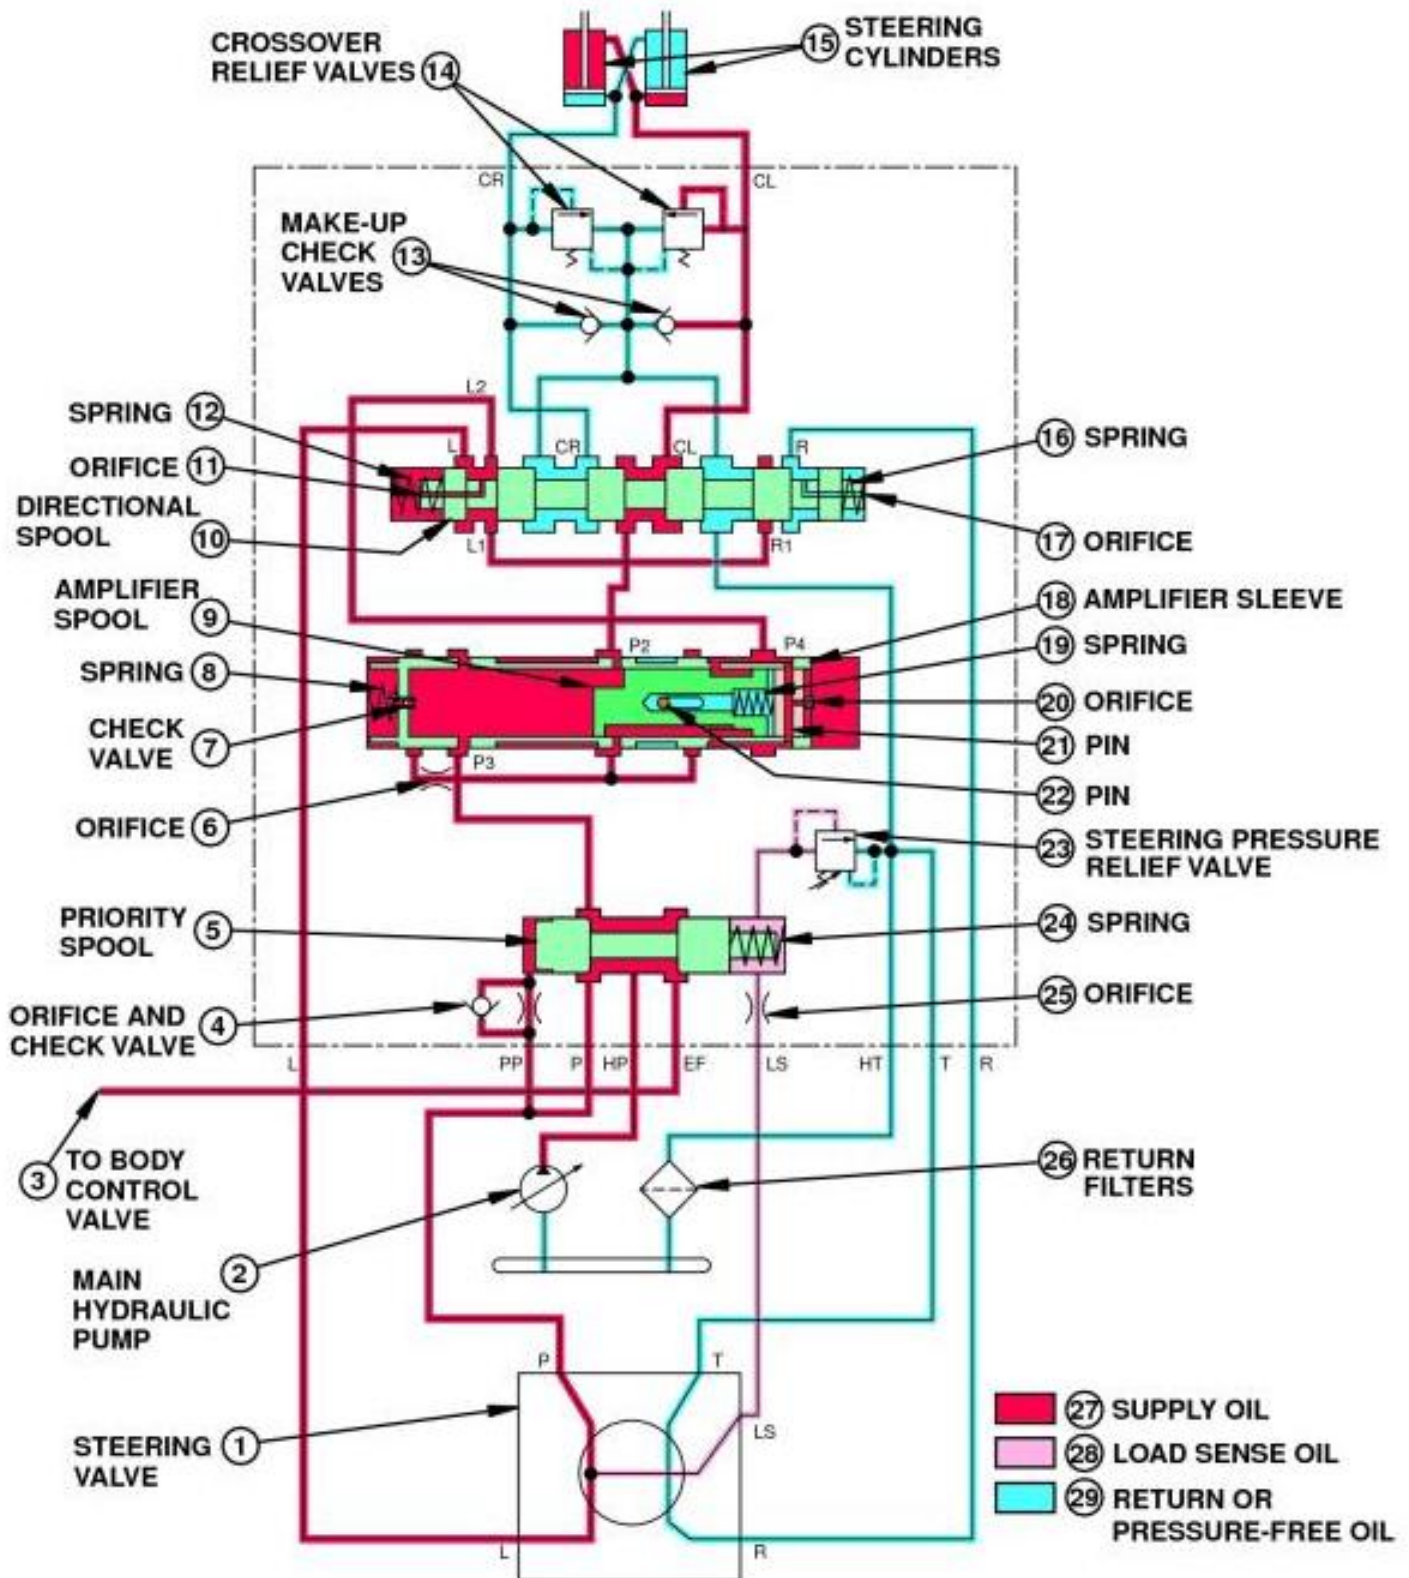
CROSSOVER RELIEF VALVES 14
15 STEERING CYLINDERS
CR
CL
MAKE-UP CHECK VALVES 13
L2
SPRING 12
L
CR
CL
R
16 SPRING
ORIFICE 11
DIRECTIONAL SPOOL 10
L1
R1
17 ORIFICE
AMPLIFIER SPOOL 9
18 AMPLIFIER SLEEVE
P2
P4
SPRING 8
19 SPRING
20 ORIFICE
CHECK VALVE 7
21 PIN
P3
ORIFICE 6
22 PIN
23 STEERING PRESSURE RELIEF VALVE
PRIORITY SPOOL 5
24 SPRING
ORIFICE AND CHECK VALVE 4
25 ORIFICE
L
PP
P
HP
EF
LS
HT
T
R
3 TO BODY CONTROL VALVE
26 RETURN FILTERS
MAIN HYDRAULIC PUMP 2
P
T
LS
STEERING VALVE 1
L
R
27 SUPPLY OIL
28 LOAD SENSE OIL
29 RETURN OR PRESSURE-FREE OIL